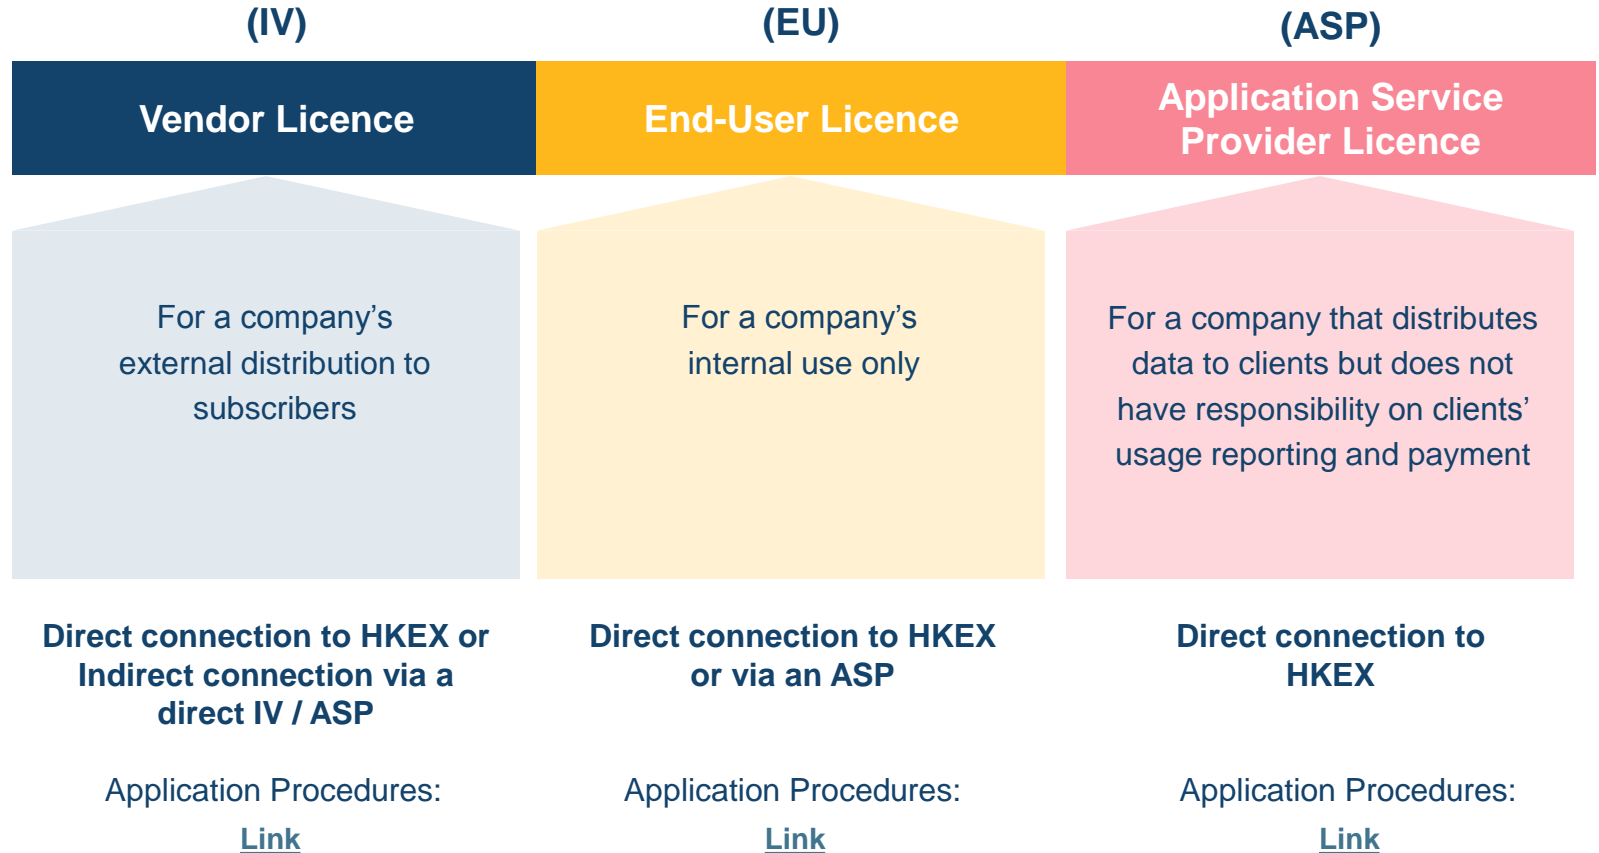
(IV)

Vendor Licence

For a company's external distribution to subscribers

Direct connection to HKEX or Indirect connection via a direct IV / ASP

Application Procedures:

Link

(EU)

End-User Licence

For a company's internal use only

Direct connection to HKEX or via an ASP

Application Procedures:

Link

(ASP)

Application Service Provider Licence

For a company that distributes data to clients but does not have responsibility on clients' usage reporting and payment

Direct connection to HKEX

Application Procedures:

Link